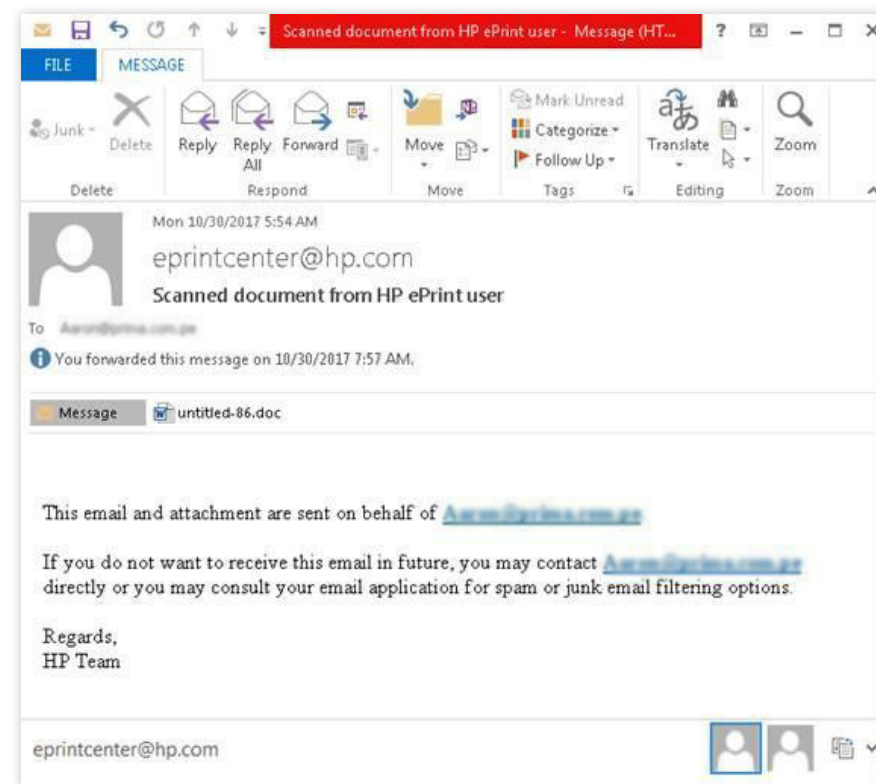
Scanned document from HP ePrint user - Message (HT...

?

FILE MESSAGE

Junk Delete Reply Reply All Forward Move Mark Unread Categorize Follow Up Translate Zoom

Delete Respond Move Tags Editing Zoom

Mon 10/30/2017 5:54 AM

eprintcenter@hp.com

Scanned document from HP ePrint user

To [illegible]

You forwarded this message on 10/30/2017 7:57 AM.

Message untitled-86.doc

This email and attachment are sent on behalf of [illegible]

If you do not want to receive this email in future, you may contact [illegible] directly or you may consult your email application for spam or junk email filtering options.

Regards,
HP Team

eprintcenter@hp.com